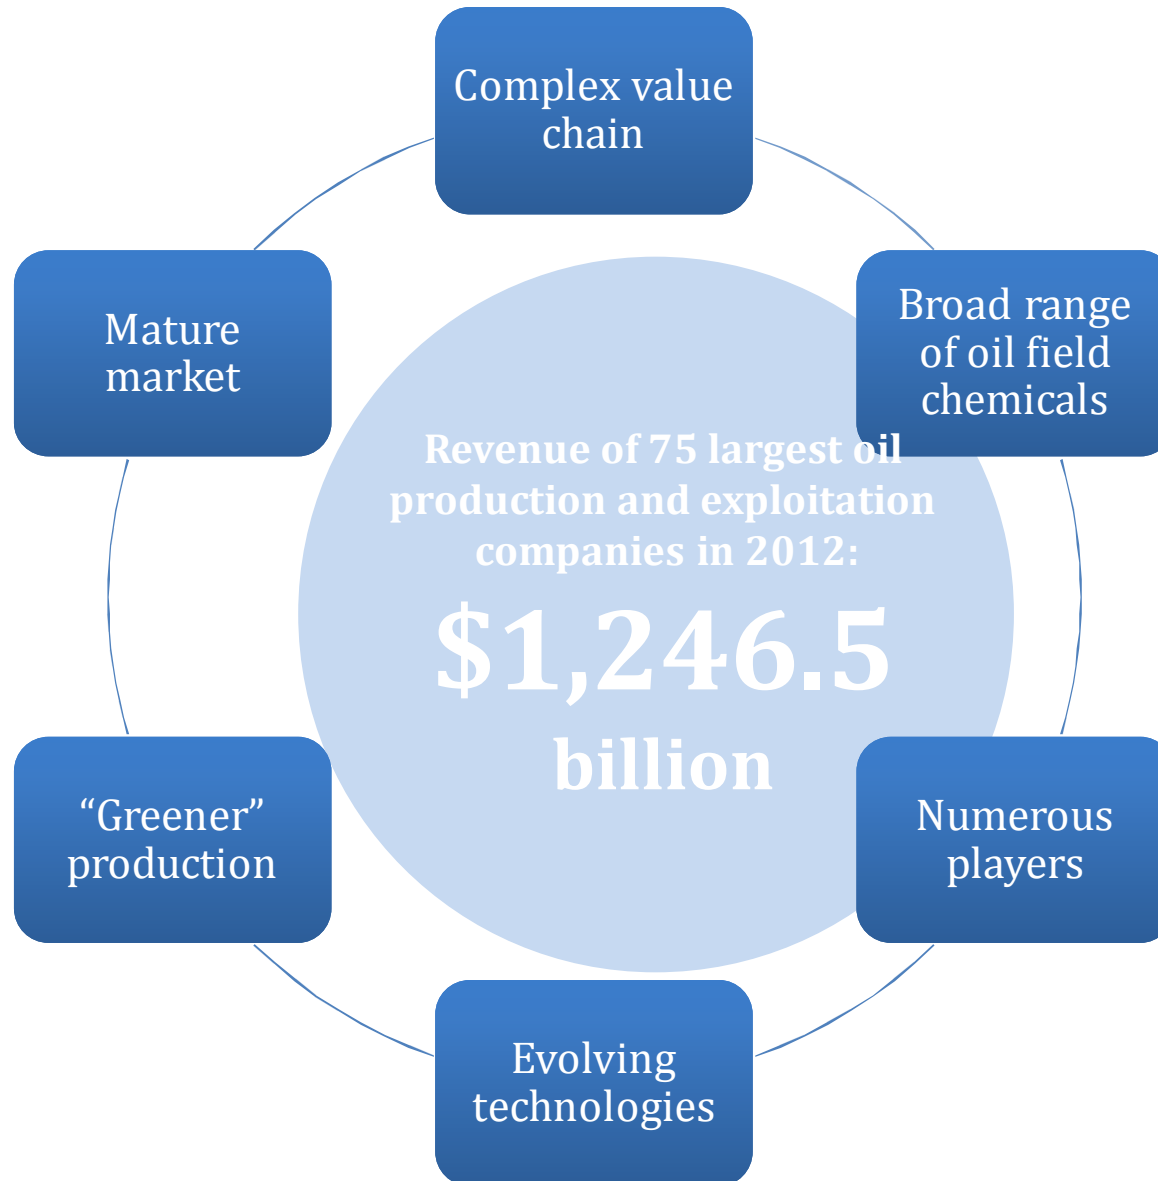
Complex value chain

Broad range of oil field chemicals

Numerous players

Evolving technologies

“Greener” production

Mature market

Revenue of 75 largest oil production and exploitation companies in 2012:

$1,246.5 billion